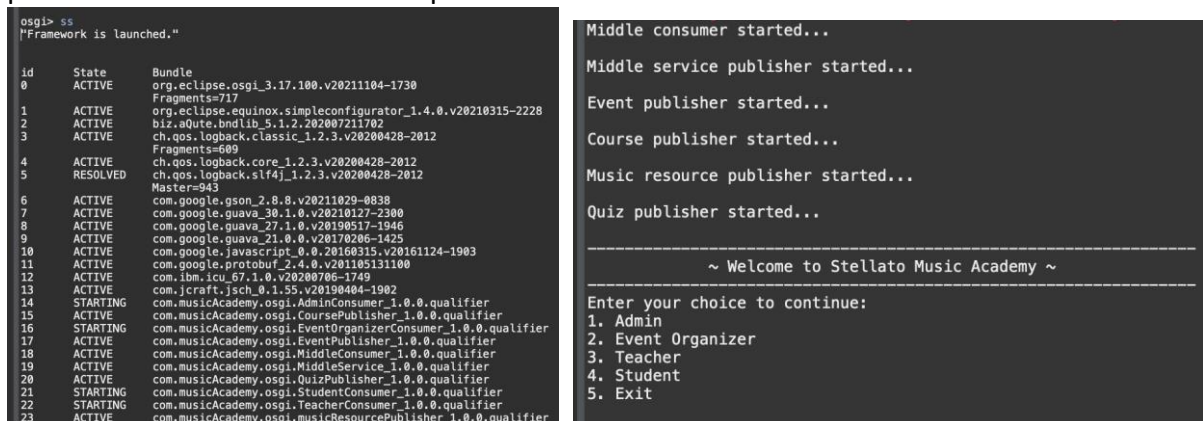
osgi> ss
"Framework is launched."

| id | State | Bundle |
|---|---|---|
| 0 | ACTIVE | org.eclipse.osgi_3.17.100.v20211104-1730 Fragments=717 |
| 1 | ACTIVE | org.eclipse.equinox.simpleconfigurator_1.4.0.v20210315-2228 |
| 2 | ACTIVE | biz.aQute.bndlib_5.1.2.202007211702 |
| 3 | ACTIVE | ch.qos.logback.classic_1.2.3.v20200428-2012 Fragments=609 |
| 4 | ACTIVE | ch.qos.logback.core_1.2.3.v20200428-2012 |
| 5 | RESOLVED | ch.qos.logback.slf4j_1.2.3.v20200428-2012 Master=943 |
| 6 | ACTIVE | com.google.gson_2.8.8.v20211029-0838 |
| 7 | ACTIVE | com.google.guava_30.1.0.v20210127-2300 |
| 8 | ACTIVE | com.google.guava_27.1.0.v20190517-1946 |
| 9 | ACTIVE | com.google.guava_21.0.0.v20170206-1425 |
| 10 | ACTIVE | com.google.javascript_0.0.20160315.v20161124-1903 |
| 11 | ACTIVE | com.google.protobuf_2.4.0.v201105131100 |
| 12 | ACTIVE | com.ibm.icu_67.1.0.v20200706-1749 |
| 13 | ACTIVE | com.jcraft.jsch_0.1.55.v20190404-1902 |
| 14 | STARTING | com.musicAcademy.osgi.AdminConsumer_1.0.0.qualifier |
| 15 | ACTIVE | com.musicAcademy.osgi.CoursePublisher_1.0.0.qualifier |
| 16 | STARTING | com.musicAcademy.osgi.EventOrganizerConsumer_1.0.0.qualifier |
| 17 | ACTIVE | com.musicAcademy.osgi.EventPublisher_1.0.0.qualifier |
| 18 | ACTIVE | com.musicAcademy.osgi.MiddleConsumer_1.0.0.qualifier |
| 19 | ACTIVE | com.musicAcademy.osgi.MiddleService_1.0.0.qualifier |
| 20 | ACTIVE | com.musicAcademy.osgi.QuizPublisher_1.0.0.qualifier |
| 21 | STARTING | com.musicAcademy.osgi.StudentConsumer_1.0.0.qualifier |
| 22 | STARTING | com.musicAcademy.osgi.TeacherConsumer_1.0.0.qualifier |
| 23 | ACTIVE | com.musicAcademy.osgi.musicResourcePublisher_1.0.0.qualifier |

Middle consumer started...

Middle service publisher started...

Event publisher started...

Course publisher started...

Music resource publisher started...

Quiz publisher started...

~ Welcome to Stellato Music Academy ~

Enter your choice to continue:
1. Admin
2. Event Organizer
3. Teacher
4. Student
5. Exit